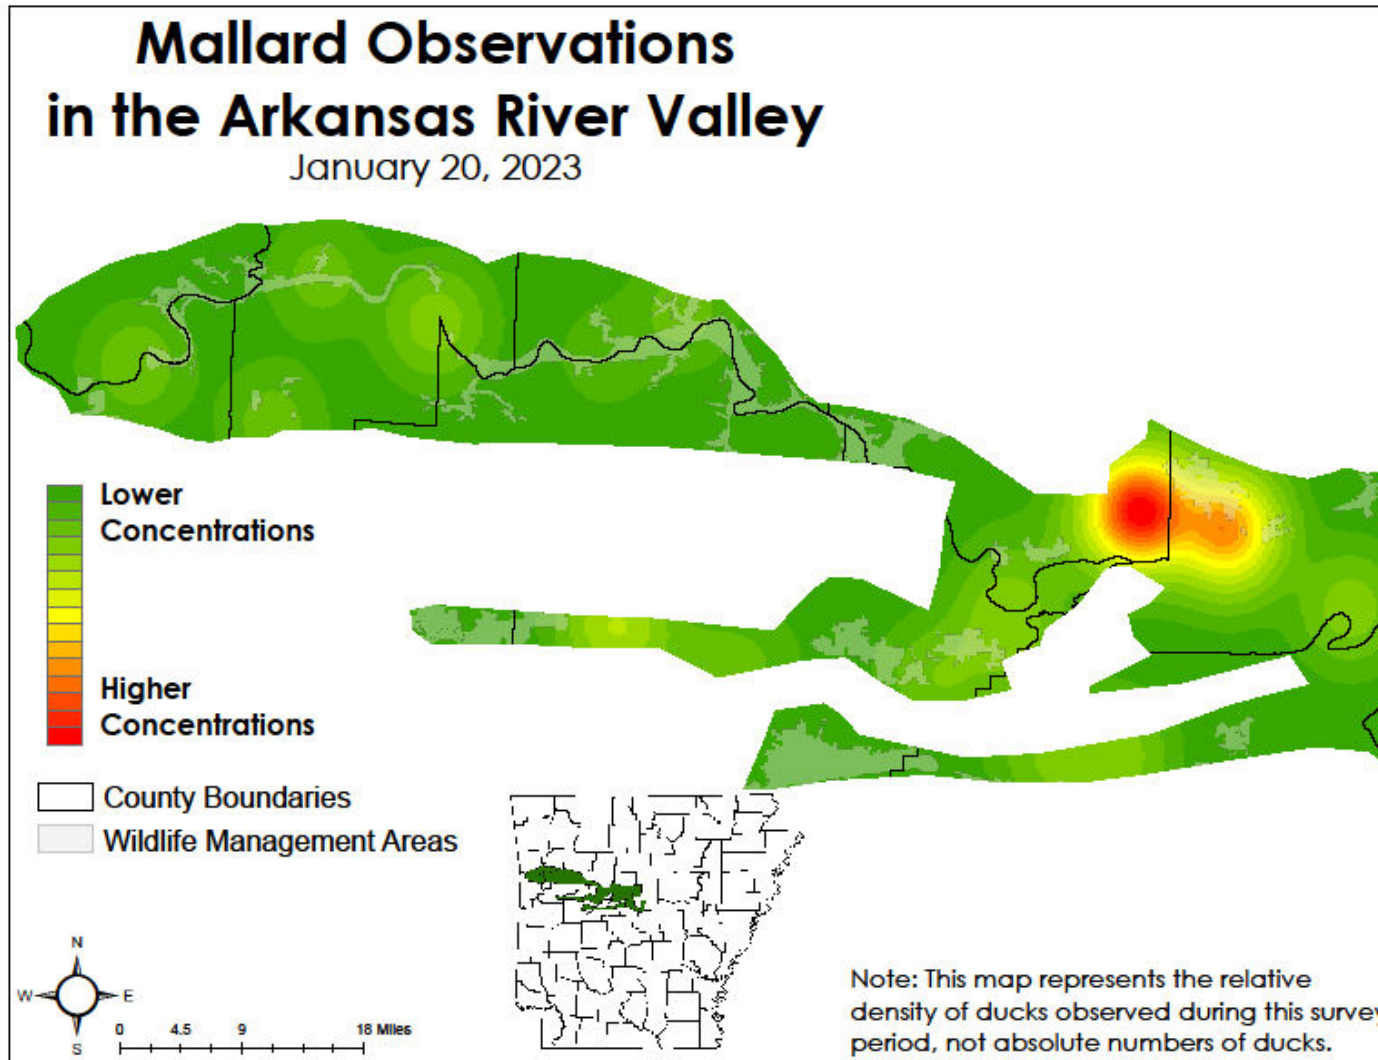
Mallard Observations in the Arkansas River Valley
January 20, 2023

Lower Concentrations

Higher Concentrations

County Boundaries
Wildlife Management Areas

N
W
E
S

0 4.5 9 18 Miles

Note: This map represents the relative density of ducks observed during this surve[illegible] period, not absolute numbers of ducks.